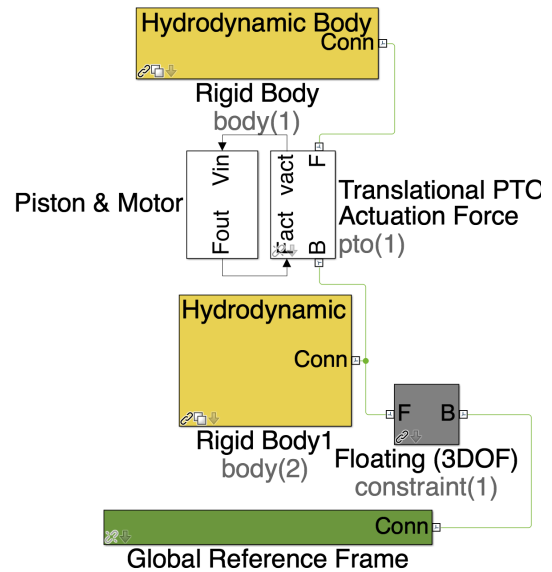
Hydrodynamic Body
Conn
Rigid Body
body(1)

Vin
Fout
Piston & Motor

vact
Fact
F
B
Translational PTO
Actuation Force
pto(1)

Hydrodynamic
Conn
Rigid Body1
body(2)

F
B
Floating (3DOF)
constraint(1)

Conn
Global Reference Frame